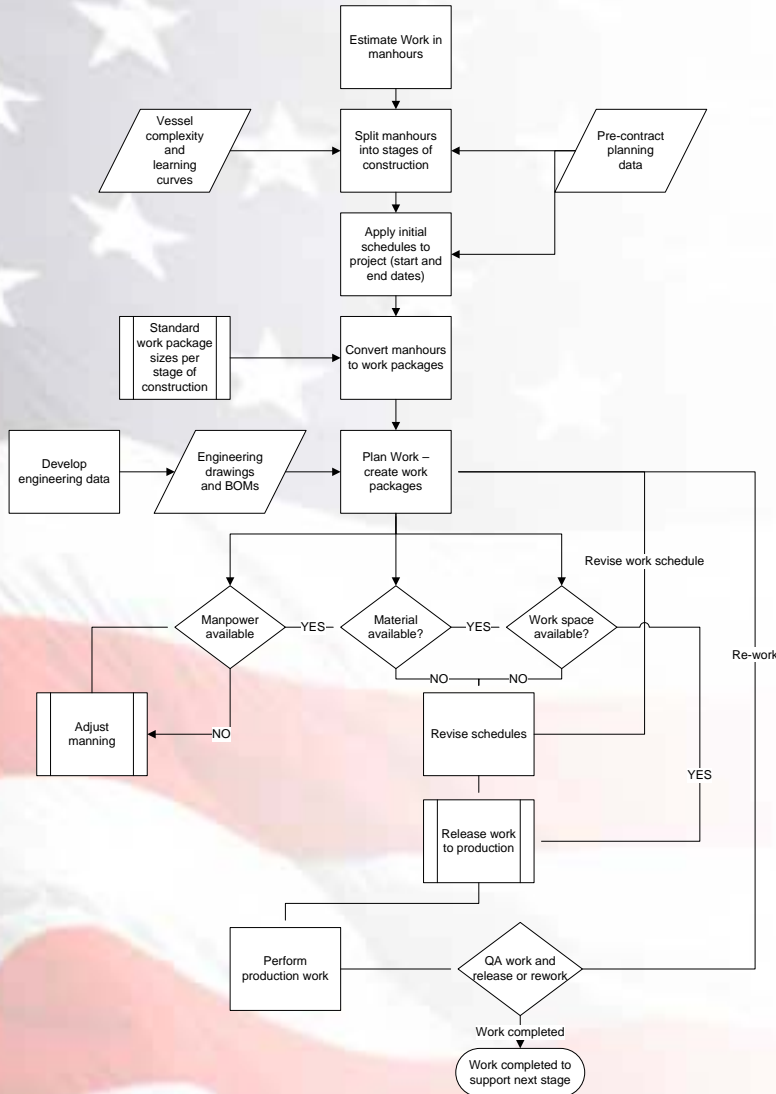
Estimate Work in manhours

Vessel complexity and learning curves

Split manhours into stages of construction

Pre-contract planning data

Apply initial schedules to project (start and end dates)

Standard work package sizes per stage of construction

Convert manhours to work packages

Develop engineering data

Engineering drawings and BOMs

Plan Work – create work packages

Revise work schedule

Re-work

Manpower available

YES

Material available?

YES

Work space available?

NO

NO

Adjust manning

NO

Revise schedules

YES

Release work to production

Perform production work

QA work and release or rework

Work completed

Work completed to support next stage